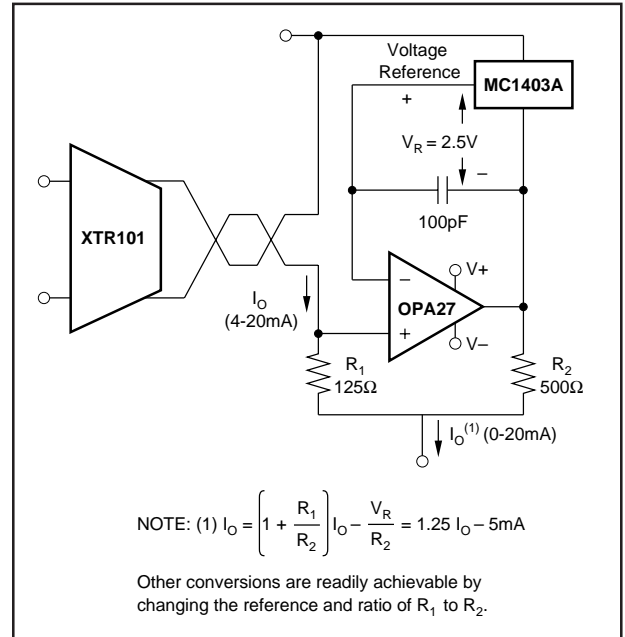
Voltage Reference

MC1403A

+

$V_R = 2.5V$

–

100pF

XTR101

–

V+

OPA27

+

V–

$I_O$ (4-20mA)

$R_1$ 125Ω

$R_2$ 500Ω

$I_O^{(1)}$ (0-20mA)

NOTE: (1) $I_O = \left(1 + \frac{R_1}{R_2}\right) I_O - \frac{V_R}{R_2} = 1.25\ I_O - 5mA$

Other conversions are readily achievable by changing the reference and ratio of $R_1$ to $R_2$.